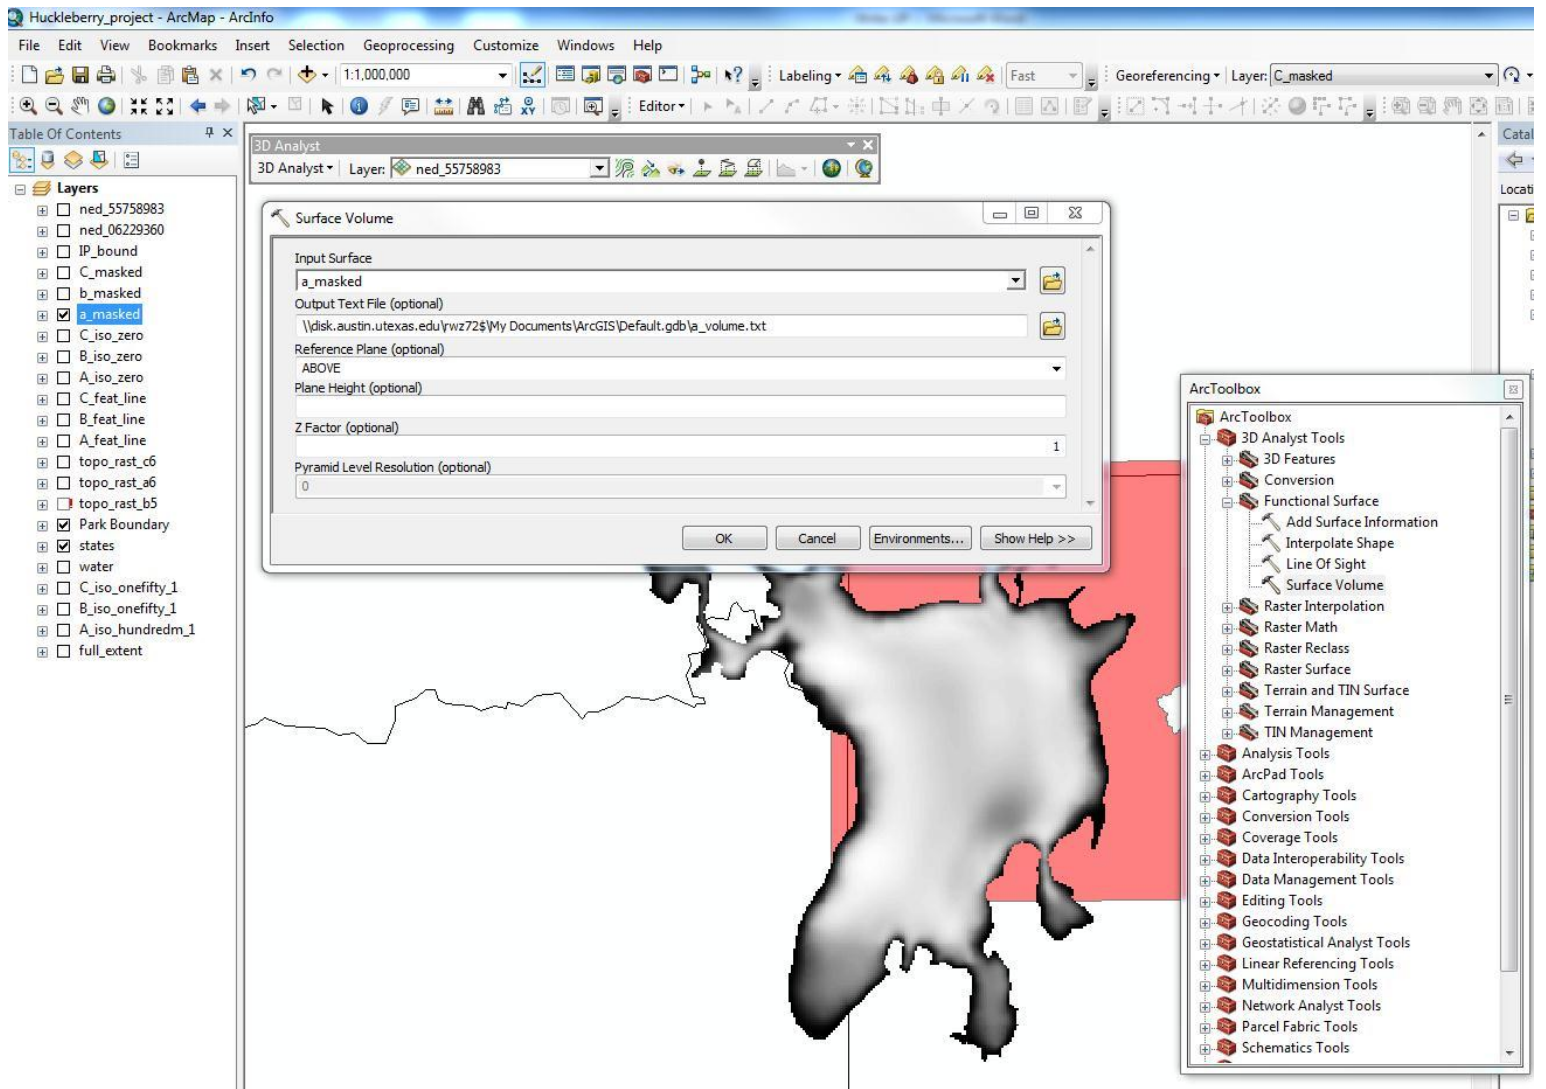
Huckleberry_project - ArcMap - ArcInfo

File Edit View Bookmarks Insert Selection Geoprocessing Customize Windows Help

1:1,000,000

Labeling Fast Georeferencing Layer: C_masked

Editor

Table Of Contents

Layers
ned_55758983
ned_06229360
IP_bound
C_masked
b_masked
a_masked
C_iso_zero
B_iso_zero
A_iso_zero
C_feat_line
B_feat_line
A_feat_line
topo_rast_c6
topo_rast_a6
topo_rast_b5
Park Boundary
states
water
C_iso_onefifty_1
B_iso_onefifty_1
A_iso_hundredm_1
full_extent

3D Analyst
3D Analyst Layer: ned_55758983

Surface Volume

Input Surface
a_masked
Output Text File (optional)
\\disk.austin.utexas.edu\rwz72$\My Documents\ArcGIS\Default.gdb\a_volume.txt
Reference Plane (optional)
ABOVE
Plane Height (optional)
Z Factor (optional)
1
Pyramid Level Resolution (optional)
0

OK Cancel Environments... Show Help >>

Catal
Locati

ArcToolbox
ArcToolbox
3D Analyst Tools
3D Features
Conversion
Functional Surface
Add Surface Information
Interpolate Shape
Line Of Sight
Surface Volume
Raster Interpolation
Raster Math
Raster Reclass
Raster Surface
Terrain and TIN Surface
Terrain Management
TIN Management
Analysis Tools
ArcPad Tools
Cartography Tools
Conversion Tools
Coverage Tools
Data Interoperability Tools
Data Management Tools
Editing Tools
Geocoding Tools
Geostatistical Analyst Tools
Linear Referencing Tools
Multidimension Tools
Network Analyst Tools
Parcel Fabric Tools
Schematics Tools